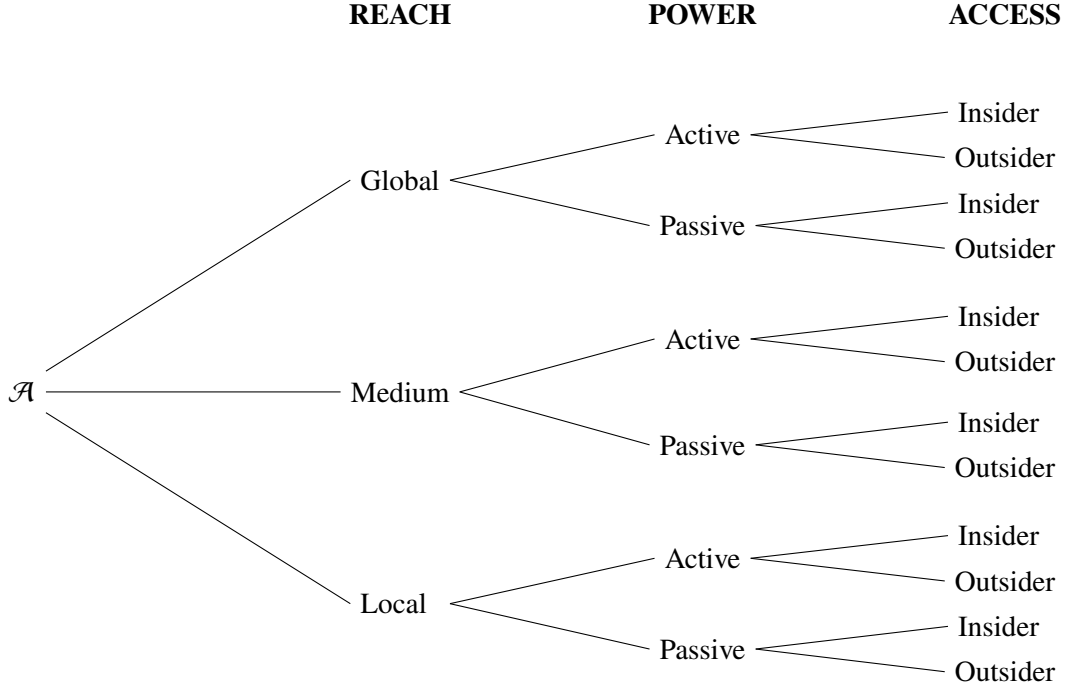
**REACH** **POWER** **ACCESS**

Global
Active
Insider
Outsider
Passive
Insider
Outsider

$\mathcal{A}$

Medium
Active
Insider
Outsider
Passive
Insider
Outsider

Local
Active
Insider
Outsider
Passive
Insider
Outsider